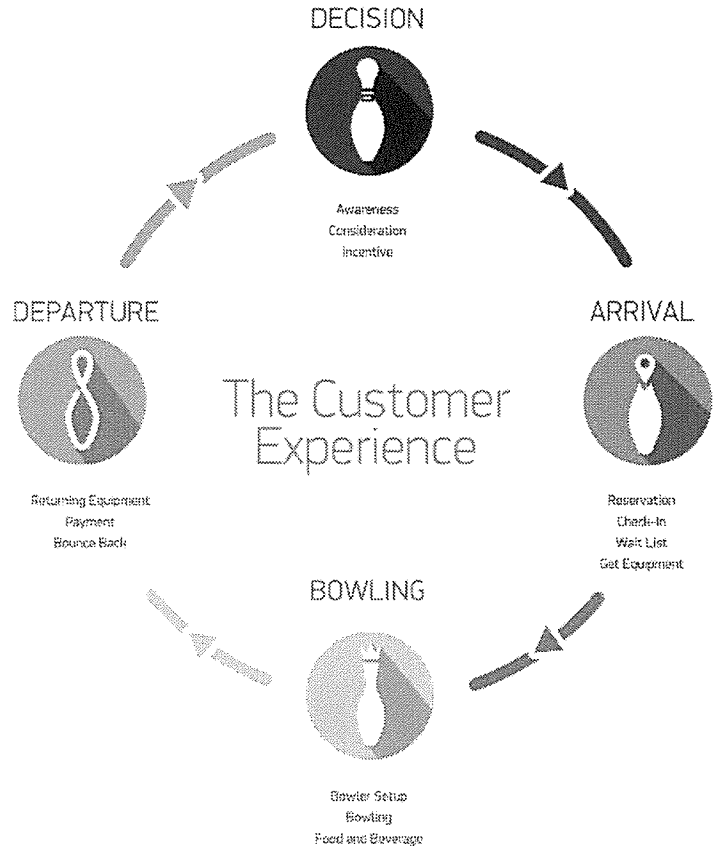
DECISION

Awareness
Consideration
Incentive

DEPARTURE

ARRIVAL

The Customer Experience

Returning Equipment
Payment
Bounce Back

Reservation
Check-In
Wait List
Get Equipment

BOWLING

Bowler Setup
Bowling
Food and Beverage